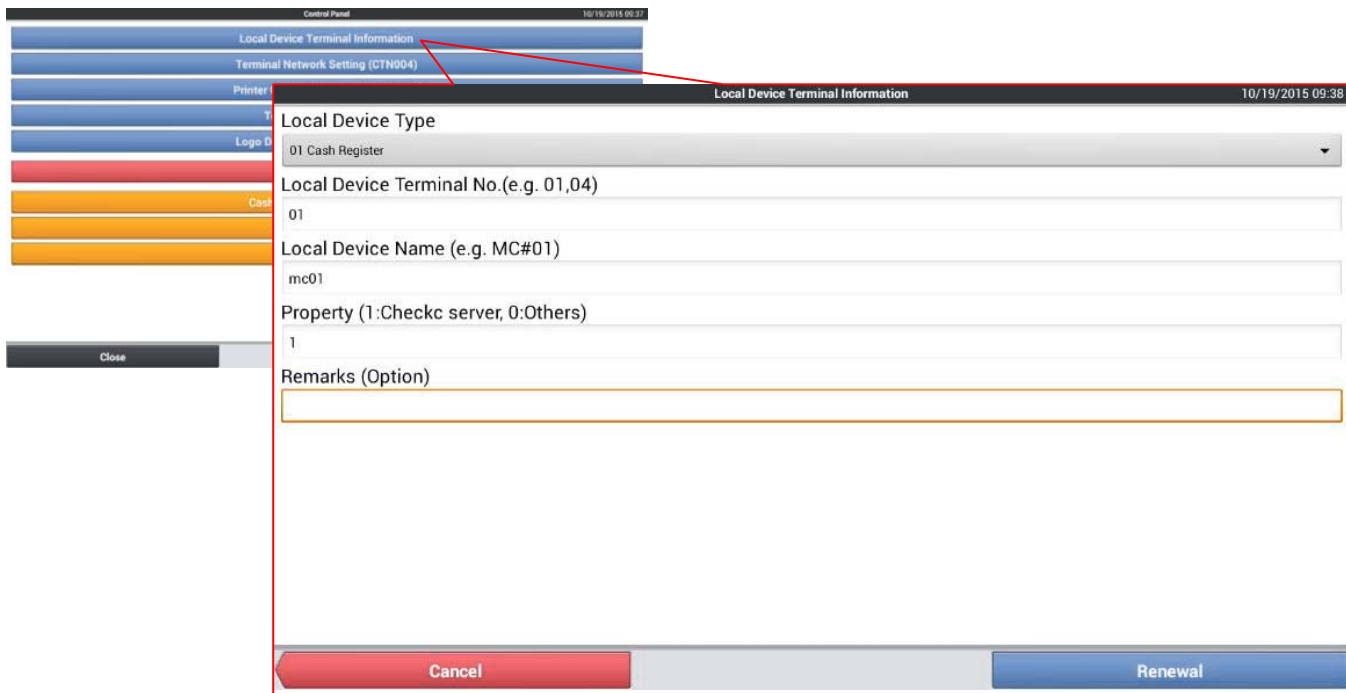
Control Panel 10/19/2015 09:37

Local Device Terminal Information

Terminal Network Setting (CTN004)

Printer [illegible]

T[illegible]

Logo D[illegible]

Cash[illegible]

Close

Local Device Terminal Information 10/19/2015 09:38

Local Device Type

01 Cash Register

Local Device Terminal No.(e.g. 01,04)

01

Local Device Name (e.g. MC#01)

mc01

Property (1:Checkc server, 0:Others)

1

Remarks (Option)

Cancel

Renewal